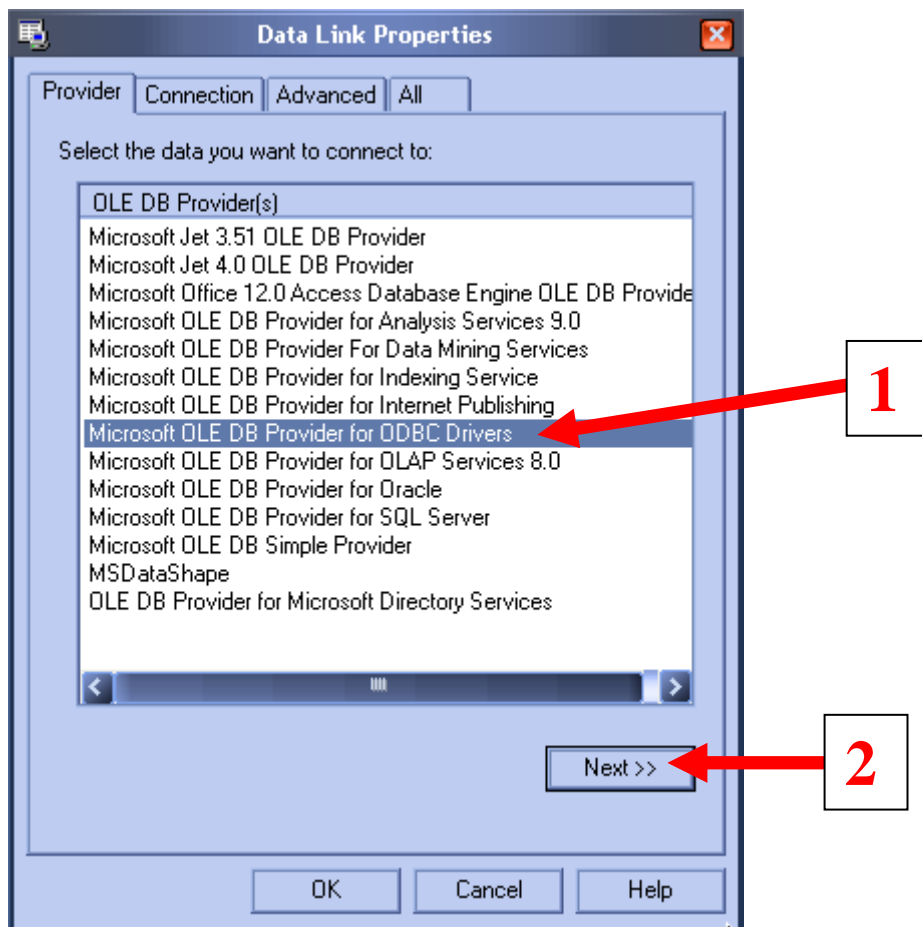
Data Link Properties

Provider | Connection | Advanced | All

Select the data you want to connect to:

OLE DB Provider(s)
Microsoft Jet 3.51 OLE DB Provider
Microsoft Jet 4.0 OLE DB Provider
Microsoft Office 12.0 Access Database Engine OLE DB Provide
Microsoft OLE DB Provider for Analysis Services 9.0
Microsoft OLE DB Provider For Data Mining Services
Microsoft OLE DB Provider for Indexing Service
Microsoft OLE DB Provider for Internet Publishing
Microsoft OLE DB Provider for ODBC Drivers
Microsoft OLE DB Provider for OLAP Services 8.0
Microsoft OLE DB Provider for Oracle
Microsoft OLE DB Provider for SQL Server
Microsoft OLE DB Simple Provider
MSDataShape
OLE DB Provider for Microsoft Directory Services

1

Next >>

2

OK
Cancel
Help